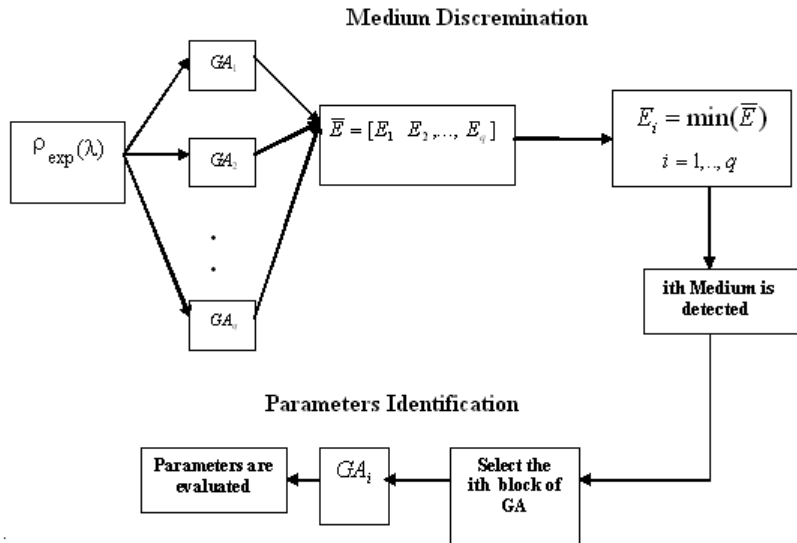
Medium Discremination

$\rho_{\exp}(\lambda)$

$GA_1$

$GA_2$

$GA_q$

$\overline{E} = [E_1 \ E_2, .., E_q]$

$E_i = \min(\overline{E})$

$i = 1, .., q$

ith Medium is detected

Parameters Identification

Parameters are evaluated

$GA_i$

Select the ith block of GA